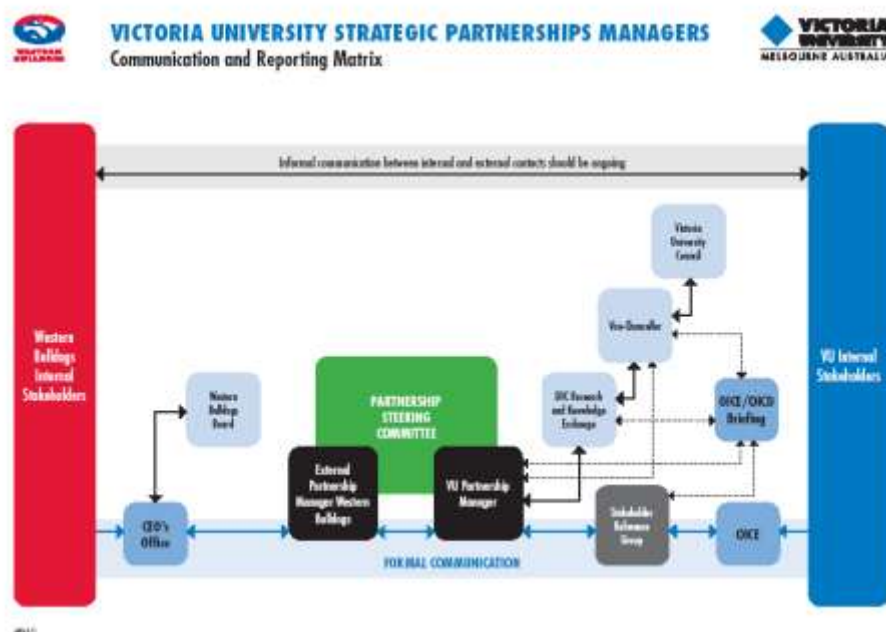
VICTORIA UNIVERSITY STRATEGIC PARTNERSHIPS MANAGERS
Communication and Reporting Matrix

VICTORIA UNIVERSITY
MELBOURNE AUSTRALIA

Informal communication between internal and external contacts should be ongoing

Western Bulldogs Internal Stakeholders

Western Bulldogs Board

CEO's Office

PARTNERSHIP STEERING COMMITTEE

External Partnership Manager Western Bulldogs

VU Partnership Manager

Victoria University Council

Vice-Chancellor

DVC Research and Knowledge Exchange

OICE/OICD Briefing

Stakeholder Reference Group

OICE

VU Internal Stakeholders

FORMAL COMMUNICATION

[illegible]